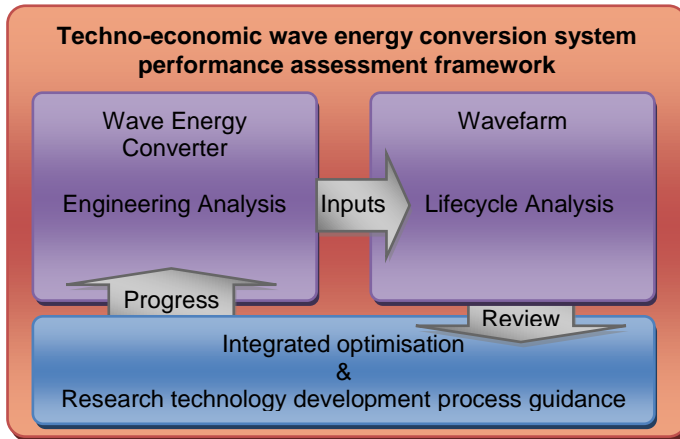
Techno-economic wave energy conversion system performance assessment framework

Wave Energy Converter

Engineering Analysis

Inputs

Wavefarm

Lifecycle Analysis

Progress

Review

Integrated optimisation
&
Research technology development process guidance